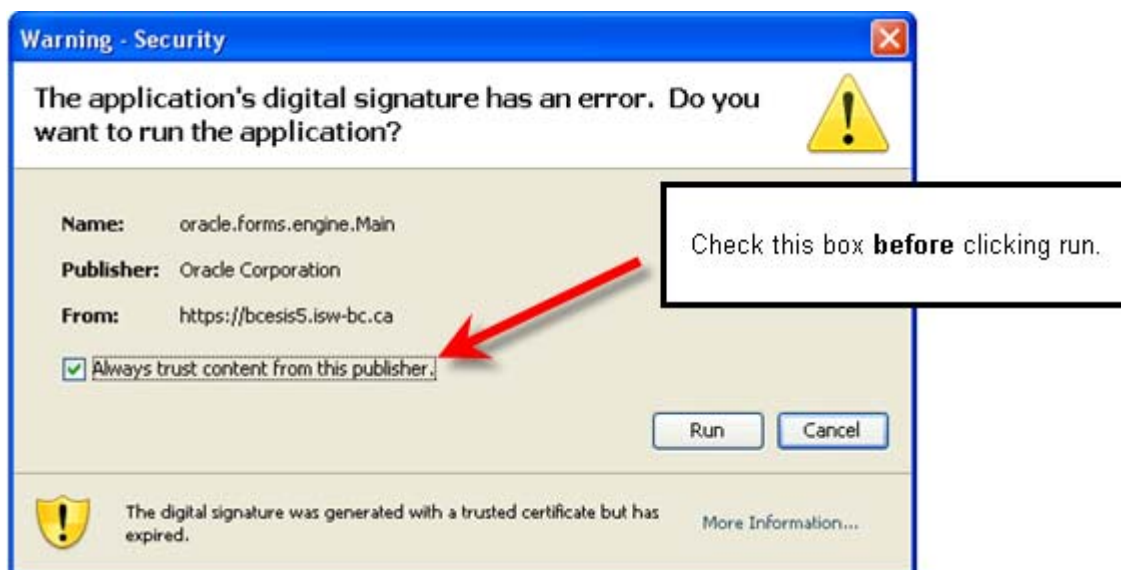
Warning - Security

The application's digital signature has an error. Do you want to run the application?

Name: oracle.forms.engine.Main

Publisher: Oracle Corporation

From: https://bcesis5.isw-bc.ca

Always trust content from this publisher.

Check this box **before** clicking run.

Run Cancel

The digital signature was generated with a trusted certificate but has expired.

More Information...